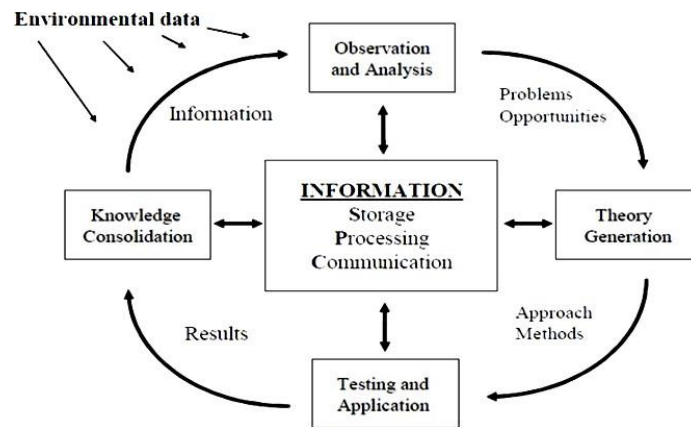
Environmental data

Observation and Analysis

Information

Problems Opportunities

Knowledge Consolidation

INFORMATION
Storage
Processing
Communication

Theory Generation

Results

Approach Methods

Testing and Application